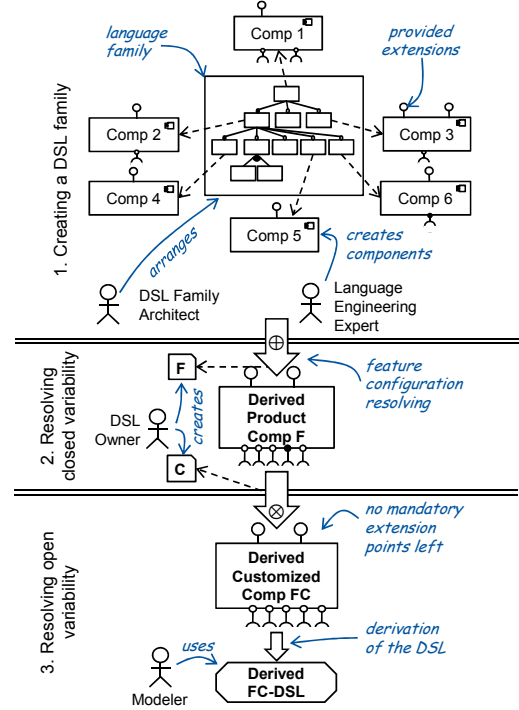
1. Creating a DSL family

language family

Comp 1

provided extensions

Comp 2

Comp 3

Comp 4

Comp 6

Comp 5

arranges

creates components

DSL Family Architect

Language Engineering Expert

2. Resolving closed variability

F

feature configuration resolving

DSL Owner

creates

Derived Product Comp F

C

3. Resolving open variability

no mandatory extension points left

Derived Customized Comp FC

uses

derivation of the DSL

Modeler

Derived FC-DSL